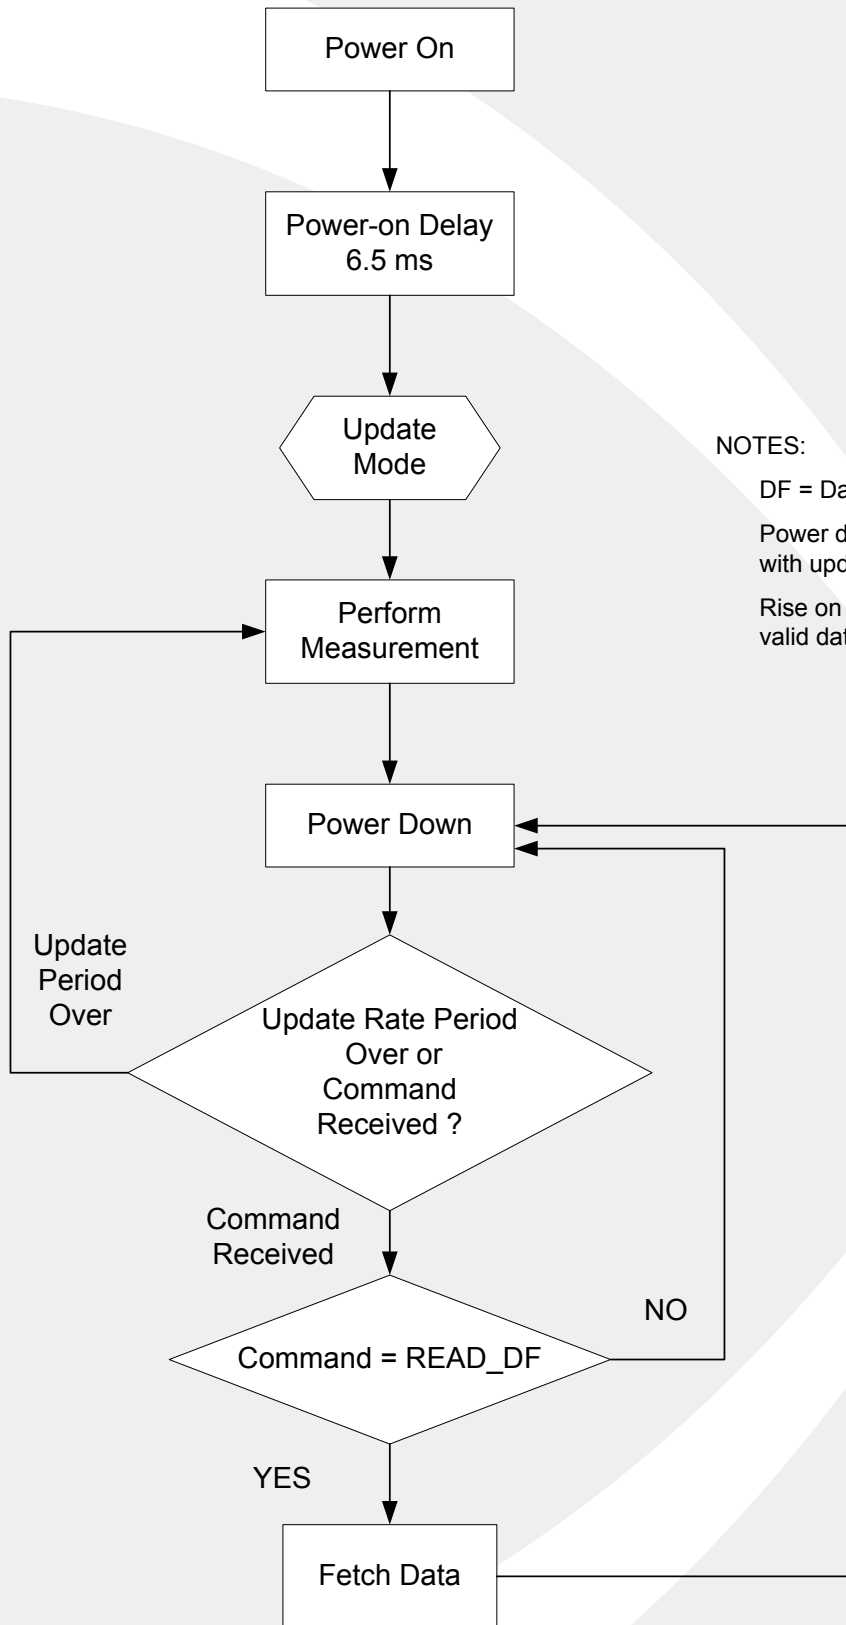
Power On

Power-on Delay 6.5 ms

Update Mode

NOTES:

DF = Da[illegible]

Power d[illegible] with upd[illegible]

Rise on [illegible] valid dat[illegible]

Perform Measurement

Power Down

Update Period Over

Update Rate Period Over or Command Received ?

Command Received

NO

Command = READ_DF

YES

Fetch Data